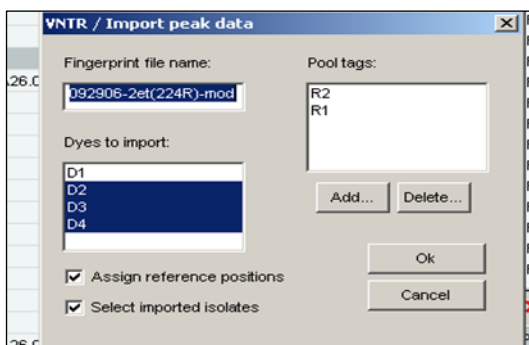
VNTR / Import peak data

Fingerprint file name:

092906-2et(224R)-mod

Pool tags:

R2
R1

Dyes to import:

D1
D2
D3
D4

Add...

Delete...

Ok

Assign reference positions

Cancel

Select imported isolates

26.0

26.0